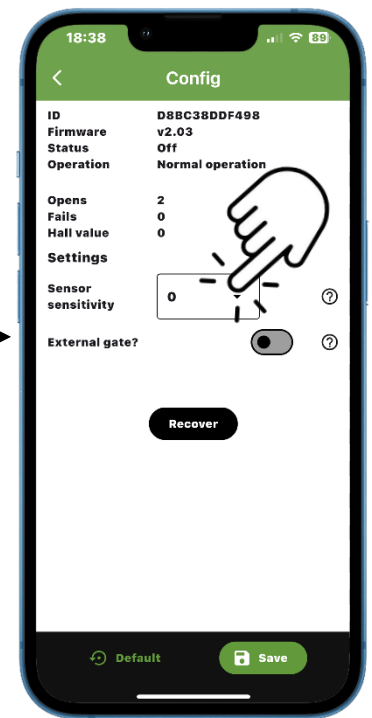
18:38
89

Config

| | |
|---|---|
| ID | D8BC38DDF498 |
| Firmware | v2.03 |
| Status | Off |
| Operation | Normal operation |
| | |
| Opens | 2 |
| Fails | 0 |
| Hall value | 0 |

Settings

Sensor sensitivity 0 ?

External gate? ?

Recover

Default Save